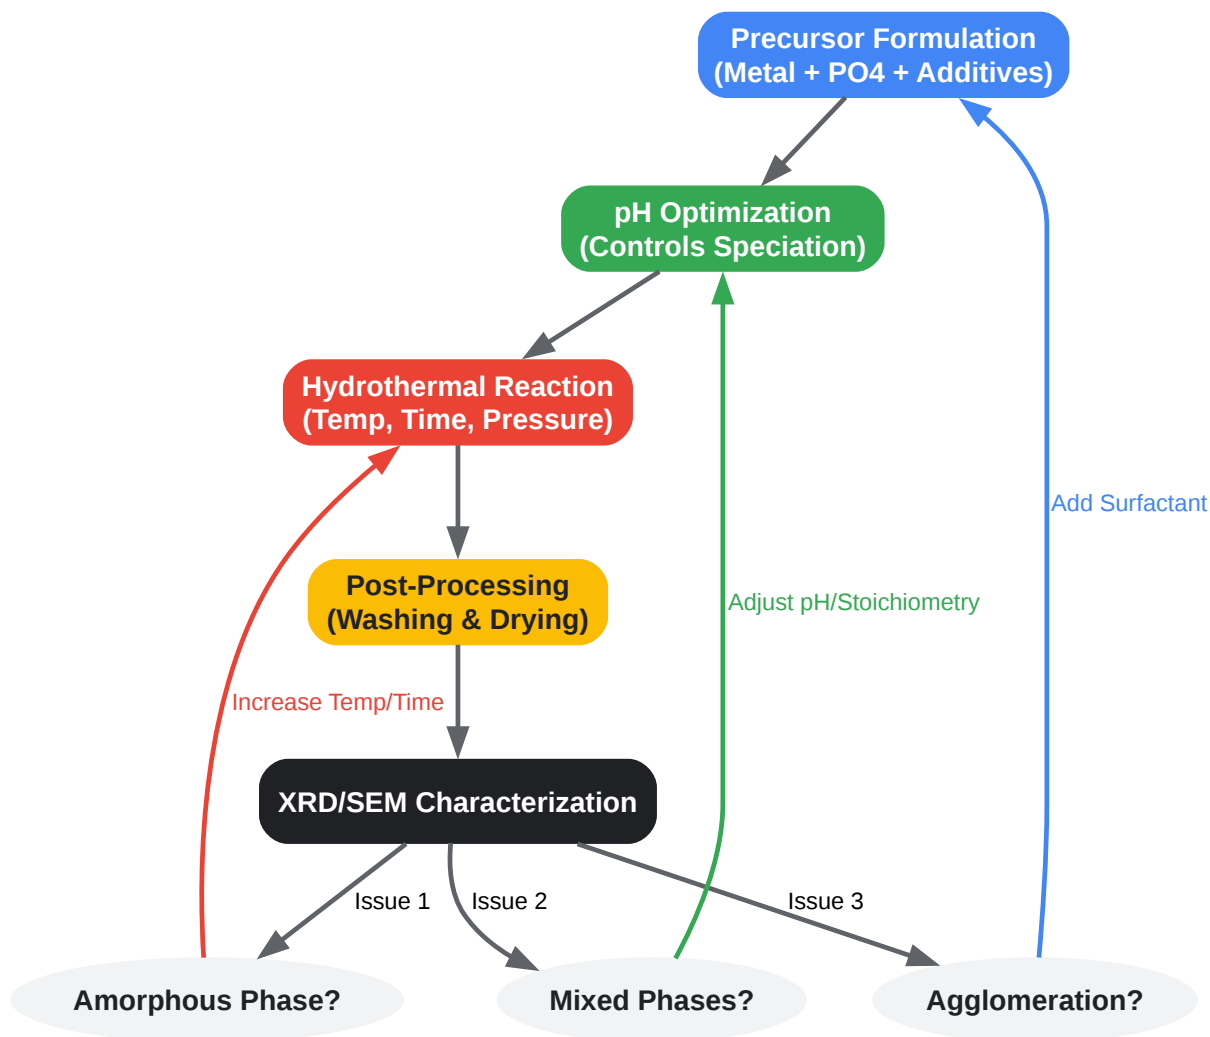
Precursor Formulation
(Metal + PO4 + Additives)

pH Optimization
(Controls Speciation)

Hydrothermal Reaction
(Temp, Time, Pressure)

Post-Processing
(Washing & Drying)

XRD/SEM Characterization

Add Surfactant

Adjust pH/Stoichiometry

Increase Temp/Time

Issue 1

Issue 2

Issue 3

Amorphous Phase?

Mixed Phases?

Agglomeration?